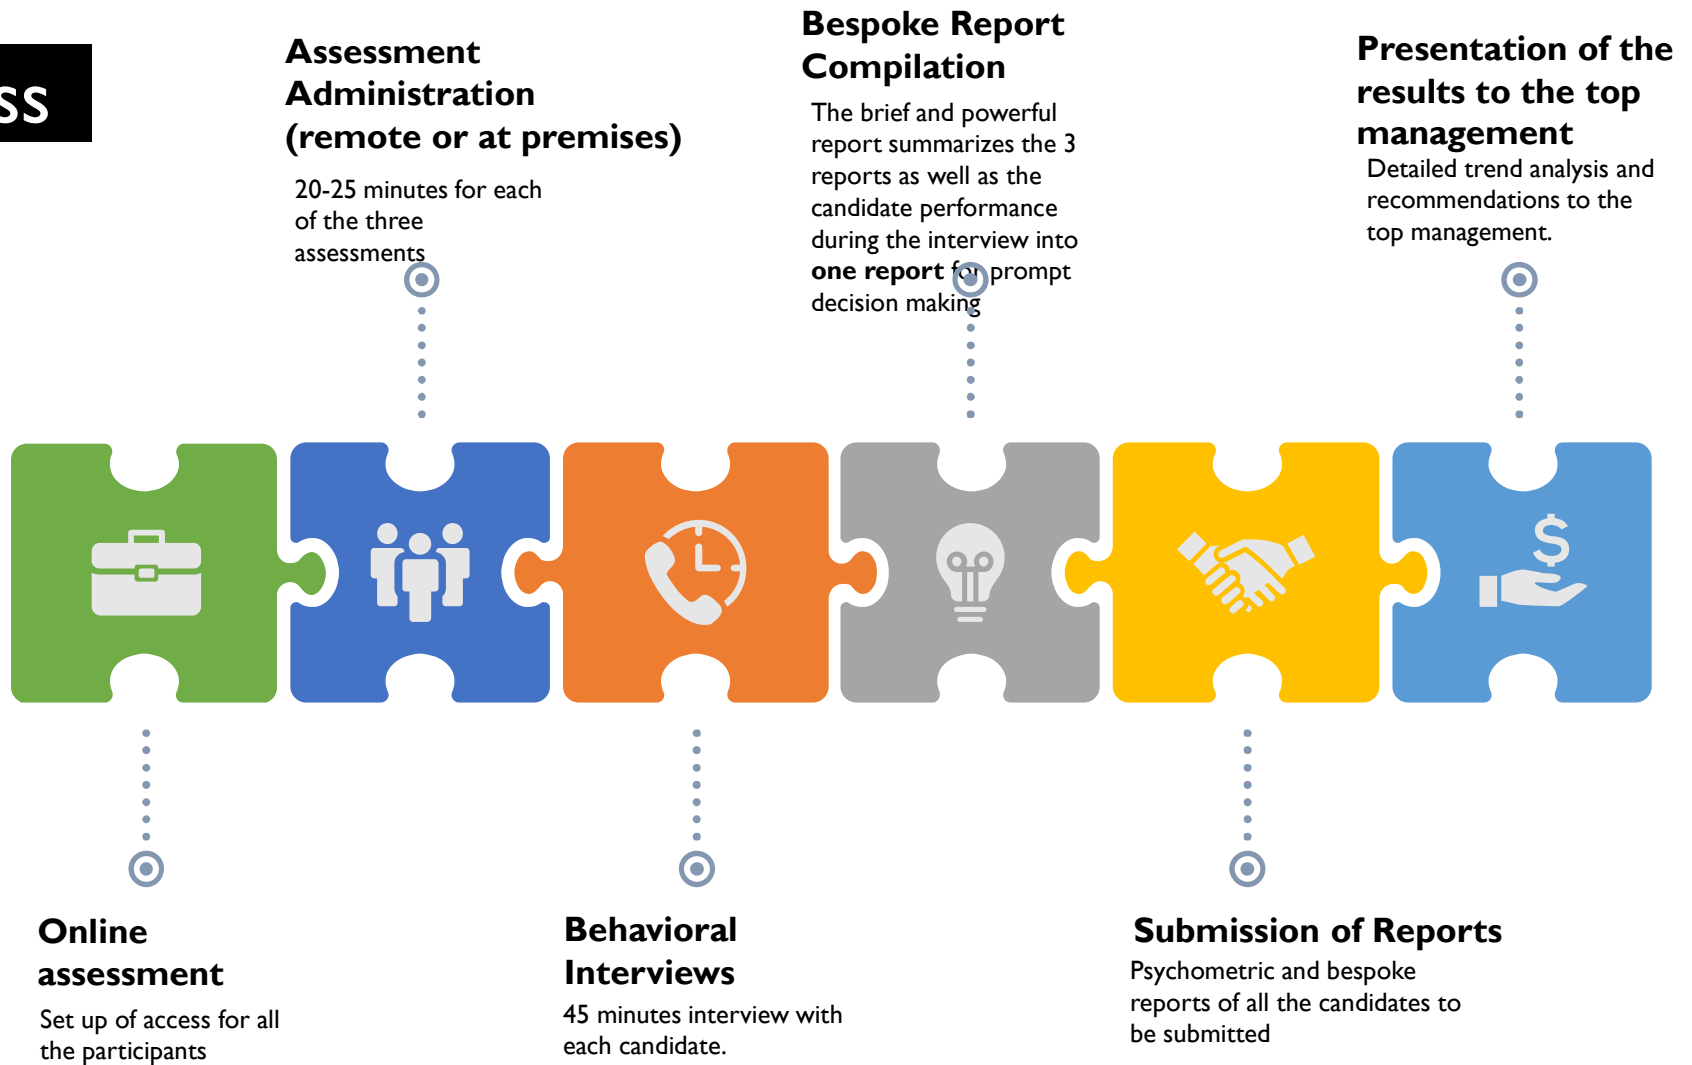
ss

Assessment Administration (remote or at premises)

20-25 minutes for each of the three assessments

Bespoke Report Compilation

The brief and powerful report summarizes the 3 reports as well as the candidate performance during the interview into **one report** for prompt decision making

Presentation of the results to the top management

Detailed trend analysis and recommendations to the top management.

$

Online assessment

Set up of access for all the participants

Behavioral Interviews

45 minutes interview with each candidate.

Submission of Reports

Psychometric and bespoke reports of all the candidates to be submitted